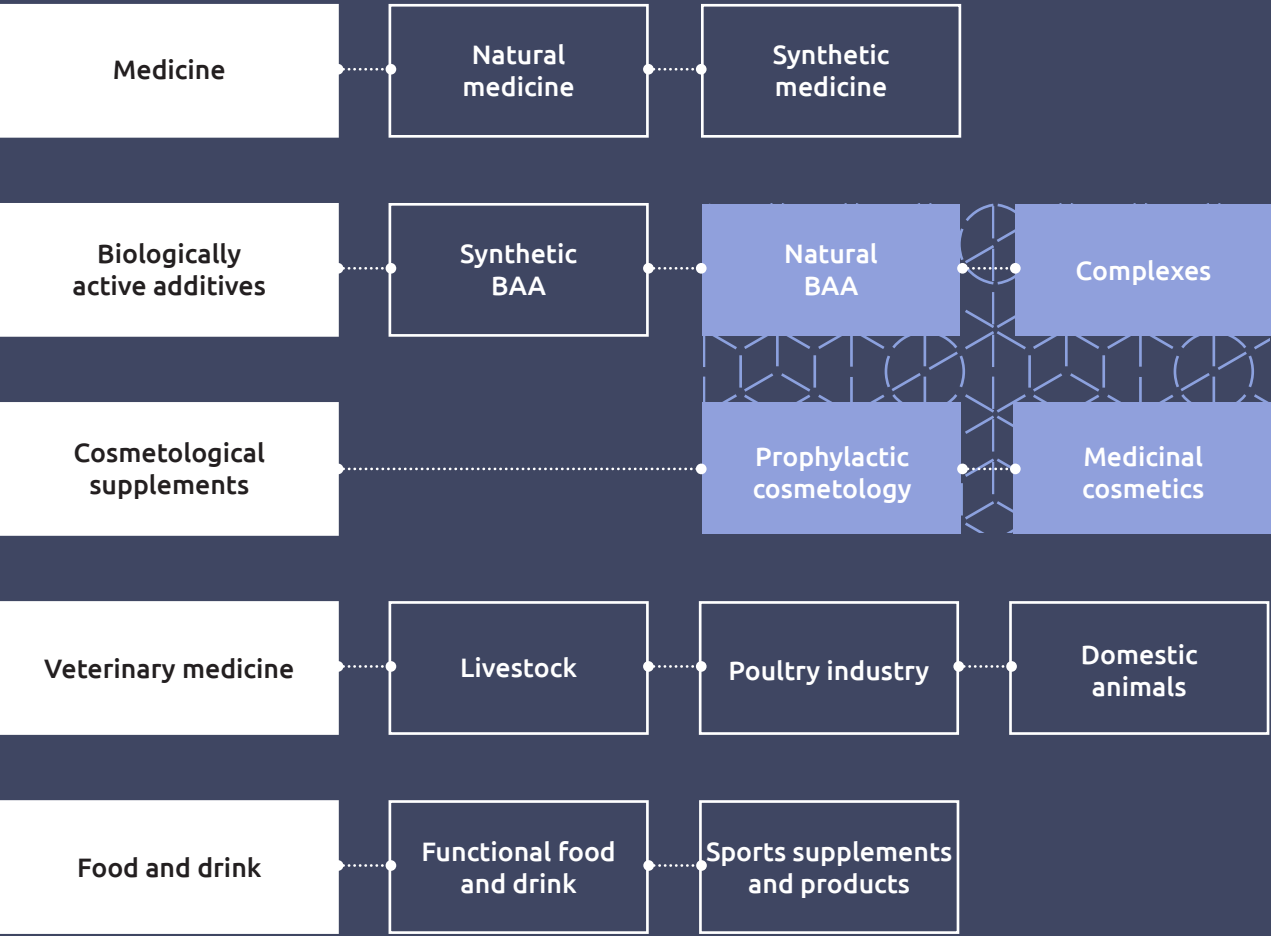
Medicine

Natural medicine

Synthetic medicine

Biologically active additives

Synthetic BAA

Natural BAA

Complexes

Cosmetological supplements

Prophylactic cosmetology

Medicinal cosmetics

Veterinary medicine

Livestock

Poultry industry

Domestic animals

Food and drink

Functional food and drink

Sports supplements and products